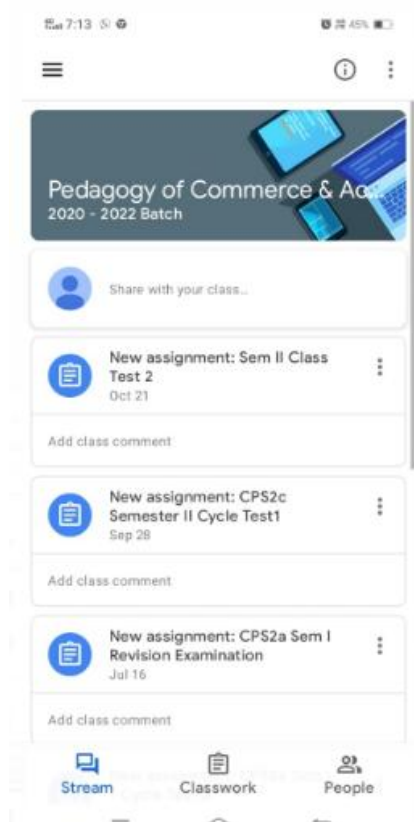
7:13

45%

Pedagogy of Commerce & Ac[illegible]
2020 - 2022 Batch

Share with your class...

New assignment: Sem II Class Test 2
Oct 21

Add class comment

New assignment: CPS2c Semester II Cycle Test1
Sep 28

Add class comment

New assignment: CPS2a Sem I Revision Examination
Jul 16

Add class comment

Stream
Classwork
People